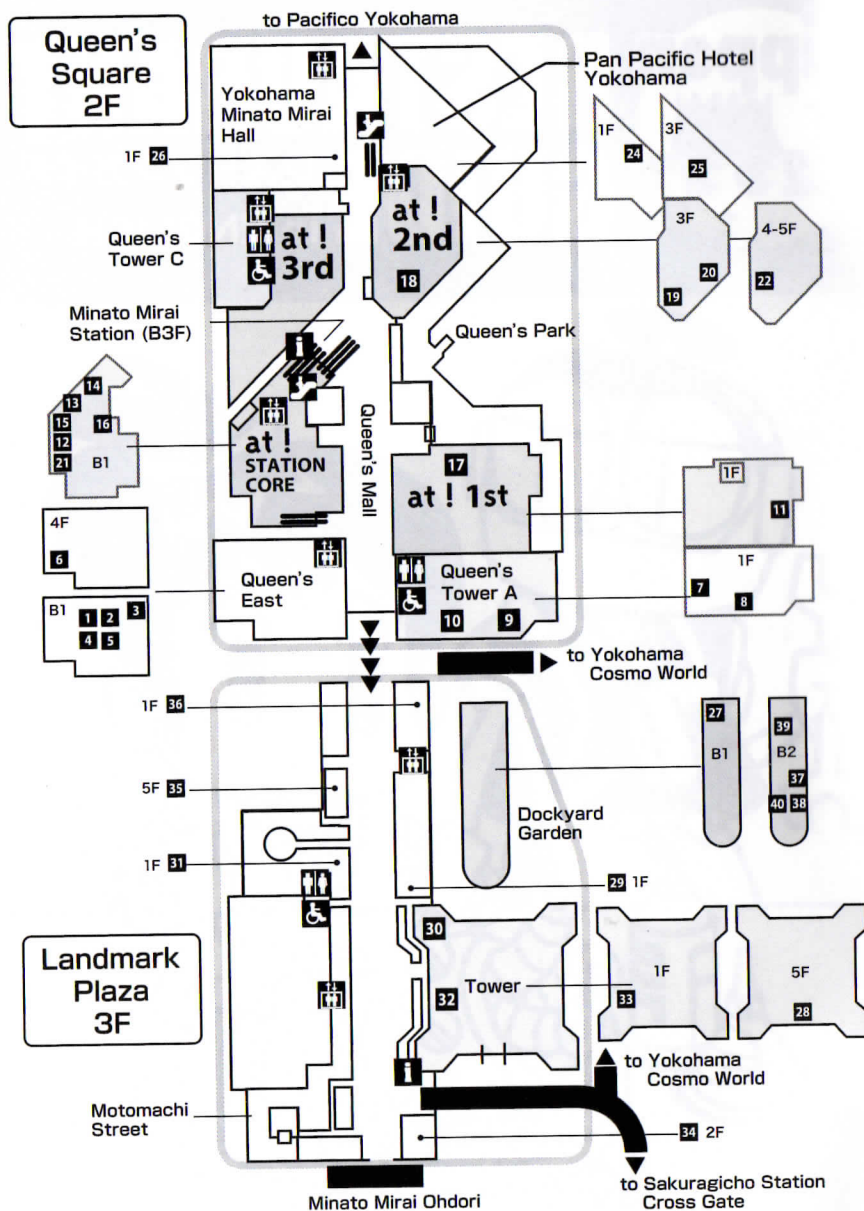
Queen's Square 2F

to Pacifico Yokohama

Pan Pacific Hotel Yokohama

Yokohama Minato Mirai Hall

1F 26

1F 24

3F 25

at ! 2nd

18

3F 20 19

4-5F 22

Queen's Tower C

at ! 3rd

Minato Mirai Station (B3F)

Queen's Park

14 13 15 16 12 21 B1

at ! STATION CORE

Queen's Mall

17 at ! 1st

1F 11

4F 6

B1 1 2 3 4 5

Queen's East

Queen's Tower A

10 9

1F 7 8

to Yokohama Cosmo World

1F 36

5F 35

1F 31

Dockyard Garden

27 B1

39 B2 37 40 38

29 1F

30

32

Tower

1F 33

5F 28

Landmark Plaza 3F

to Yokohama Cosmo World

Motomachi Street

34 2F

Minato Mirai Ohdori

to Sakuragicho Station Cross Gate